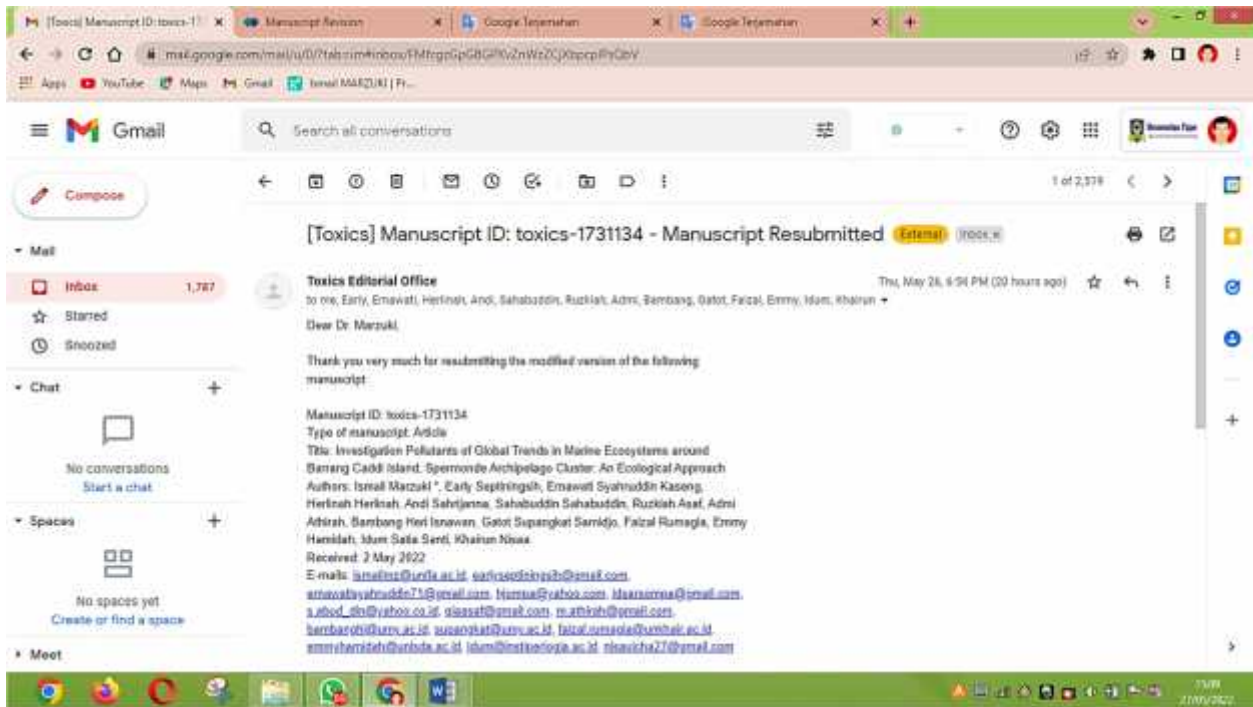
[Toxics] Manuscript ID: toxics-17 × | Manuscript Revision × | Google Terjemahan × | Google Terjemahan × | +

mail.google.com/mail/u/0/?tab=rm#inbox/FMfcgzGpGBGPXvZnWzZCjXbpcpPzQbV

Apps | YouTube | Maps | Gmail | Ismail MARZUKI | Fr...

Gmail

Search all conversations

1 of 2,319

Compose

Mail

Inbox 1,787

Starred

Snoozed

Chat

No conversations
Start a chat

Spaces

No spaces yet
Create or find a space

Meet

[Toxics] Manuscript ID: toxics-1731134 - Manuscript Resubmitted External Inbox ×

Toxics Editorial Office
to me, Early, Emawati, Herlinah, Andi, Sahabuddin, Ruzkiah, Admi, Bambang, Gatot, Faizal, Emmy, Idum, Khairun

Thu, May 26, 6:56 PM (20 hours ago)

Dear Dr. Marzuki,

Thank you very much for resubmitting the modified version of the following manuscript:

Manuscript ID: toxics-1731134
Type of manuscript: Article
Title: Investigation Pollutants of Global Trends in Marine Ecosystems around Barrang Caddi Island, Spermonde Archipelago Cluster: An Ecological Approach
Authors: Ismail Marzuki *, Early Septiningsih, Emawati Syahruddin Kaseng, Herlinah Herlinah, Andi Sahrijanna, Sahabuddin Sahabuddin, Ruzkiah Asaf, Admi Athirah, Bambang Heri Isnawan, Gatot Supangkat Samidjo, Faizal Rumagia, Emmy Hamidah, Idum Satia Santi, Khairun Nisaa
Received: 2 May 2022
E-mails: ismailmz@unifa.ac.id, earlyseptiningsih@gmail.com, emawatisyahruddin71@gmail.com, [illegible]@yahoo.com, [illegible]@gmail.com, s.abod_dn@yahoo.co.id, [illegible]@gmail.com, m.athirah@gmail.com, bambanghi@umy.ac.id, supangkat@umy.ac.id, faizal.rumagia@umkhair.ac.id, emmyhamidah@unisda.ac.id, idum@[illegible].ac.id, nisaaicha27@gmail.com